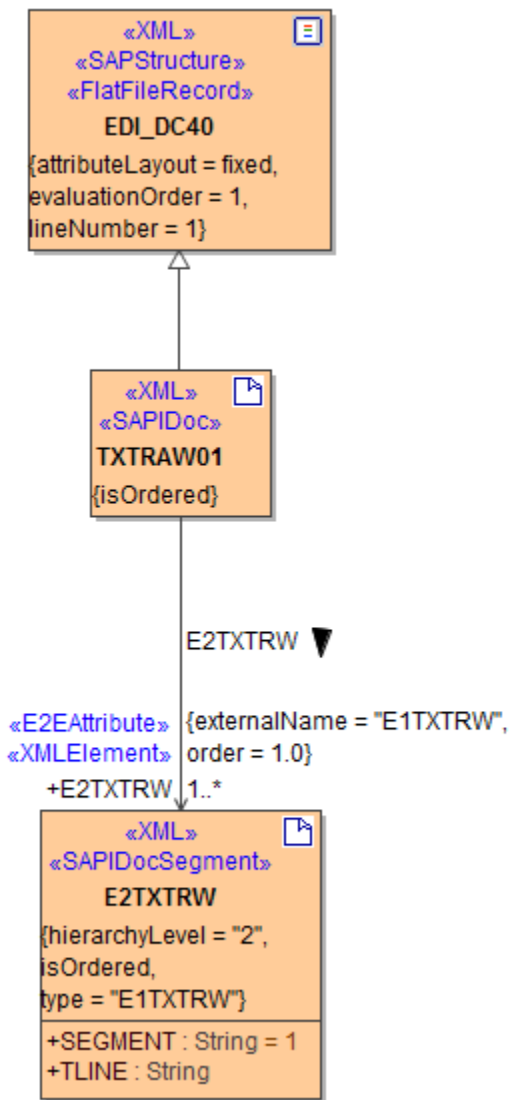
«XML»
«SAPStructure»
«FlatFileRecord»
EDI_DC40
{attributeLayout = fixed, evaluationOrder = 1, lineNumber = 1}

«XML»
«SAPIDoc»
TXTRAW01
{isOrdered}

E2TXTRW

«E2EAttribute»
«XMLElement»
+E2TXTRW

{externalName = "E1TXTRW", order = 1.0}
1..*

«XML»
«SAPIDocSegment»
E2TXTRW
{hierarchyLevel = "2", isOrdered, type = "E1TXTRW"}

+SEGMENT : String = 1
+TLINE : String